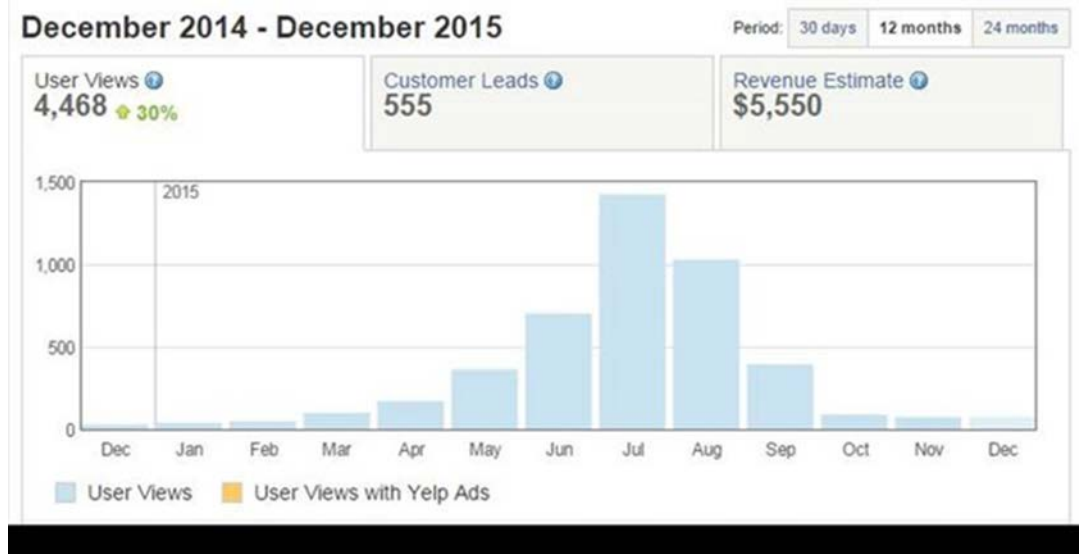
December 2014 - December 2015

Period: 30 days 12 months 24 months

User Views
4,468 30%

Customer Leads
555

Revenue Estimate
$5,550

1,500
1,000
500
0

2015

Dec Jan Feb Mar Apr May Jun Jul Aug Sep Oct Nov Dec

User Views User Views with Yelp Ads